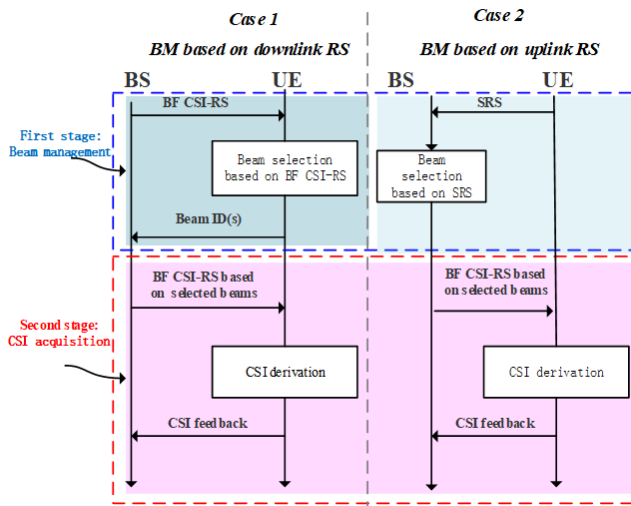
Case 1

BM based on downlink RS

Case 2

BM based on uplink RS

BS

UE

BS

UE

First stage: Beam management

BF CSI-RS

Beam selection based on BF CSI-RS

Beam ID(s)

SRS

Beam selection based on SRS

Second stage: CSI acquisition

BF CSI-RS based on selected beams

CSI derivation

CSI feedback

BF CSI-RS based on selected beams

CSI derivation

CSI feedback